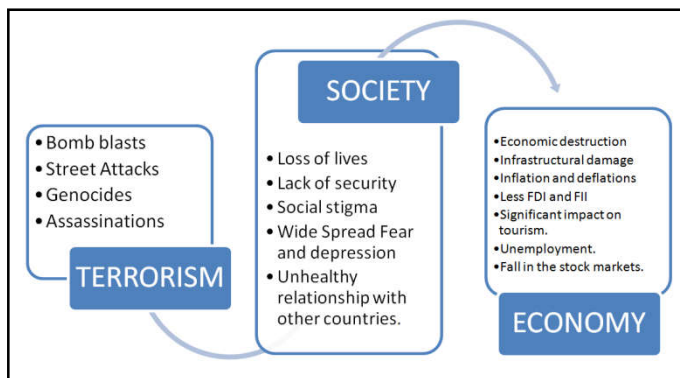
• Bomb blasts
• Street Attacks
• Genocides
• Assassinations

TERRORISM

SOCIETY

• Loss of lives
• Lack of security
• Social stigma
• Wide Spread Fear and depression
• Unhealthy relationship with other countries.

•Economic destruction
•Infrastructural damage
•Inflation and deflations
•Less FDI and FII
•Significant impact on tourism.
•Unemployment.
•Fall in the stock markets.

ECONOMY